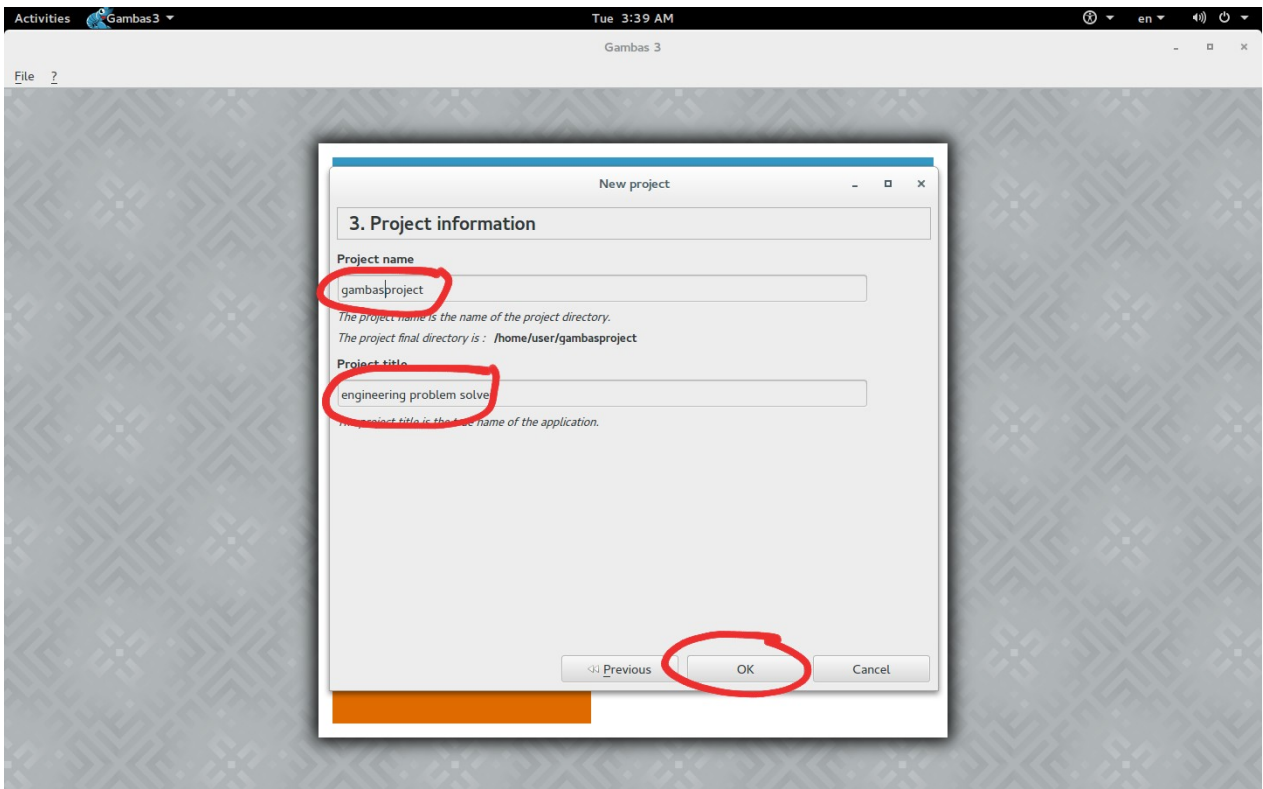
Activities Gambas3 ▾ Tue 3:39 AM en ▾

Gambas 3

File ?

New project

3. Project information

Project name

gambasproject

The project name is the name of the project directory.

The project final directory is : /home/user/gambasproject

Project title

engineering problem solve

The project title is the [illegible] name of the application.

Previous OK Cancel